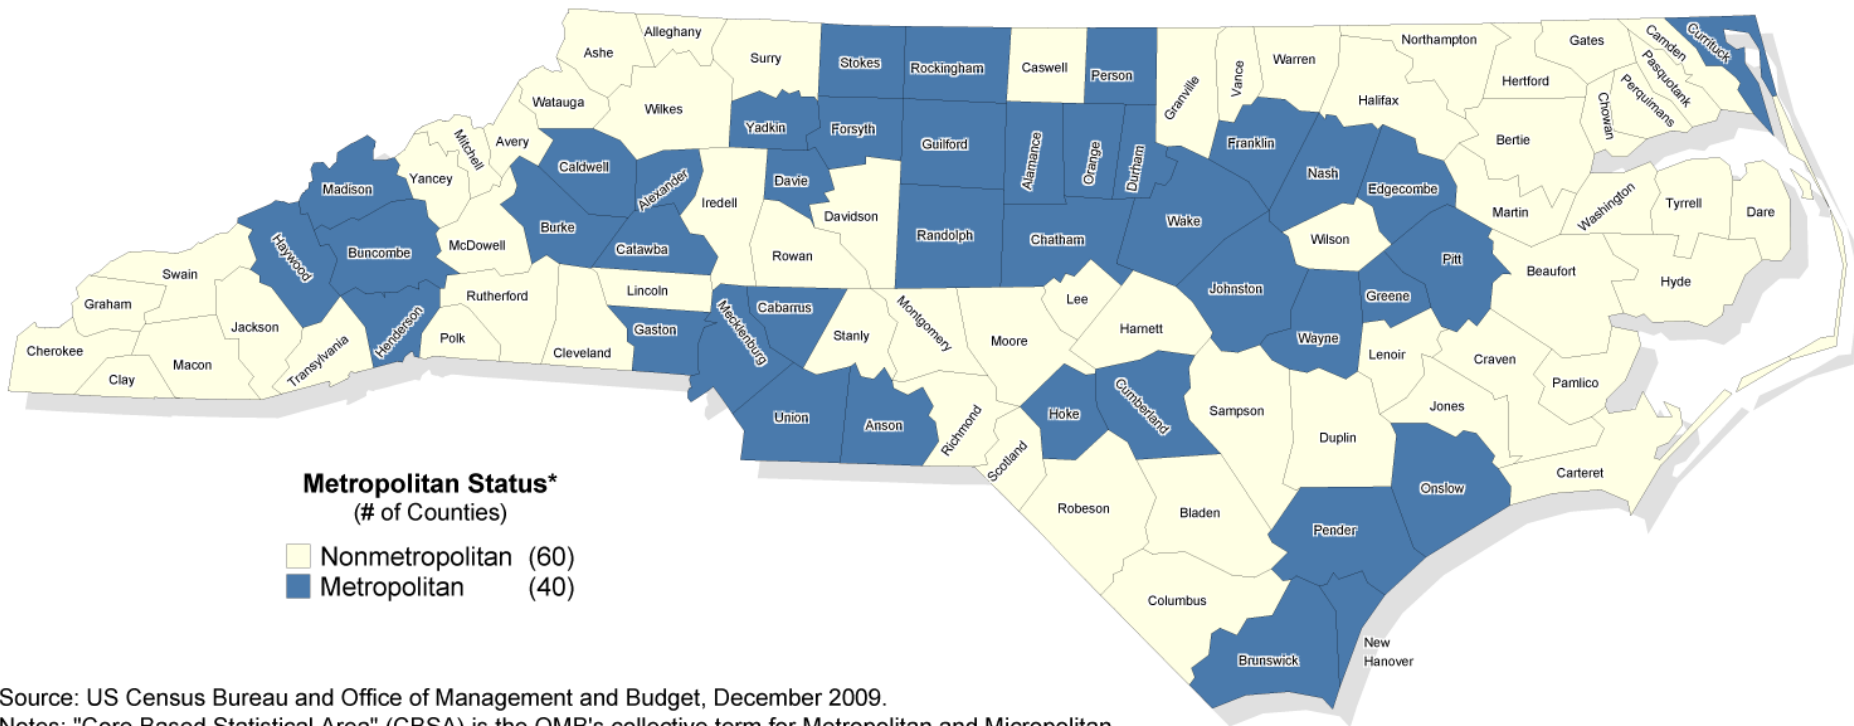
Alleghany
Ashe
Surry
Stokes
Rockingham
Caswell
Person
Granville
Vance
Warren
Northampton
Gates
Camden
Currituck
Hertford
Pasquotank
Perquimans
Chowan
Watauga
Wilkes
Yadkin
Forsyth
Guilford
Alamance
Orange
Durham
Franklin
Halifax
Bertie
Mitchell
Avery
Caldwell
Alexander
Davie
Iredell
Nash
Edgecombe
Martin
Washington
Tyrrell
Dare
Madison
Yancey
Burke
Catawba
Davidson
Randolph
Chatham
Wake
Wilson
Pitt
Beaufort
Hyde
Haywood
Buncombe
McDowell
Rowan
Swain
Graham
Rutherford
Lincoln
Cabarrus
Lee
Johnston
Greene
Jackson
Henderson
Polk
Cleveland
Gaston
Mecklenburg
Stanly
Montgomery
Moore
Harnett
Wayne
Lenoir
Craven
Pamlico
Cherokee
Clay
Macon
Transylvania
Union
Anson
Richmond
Hoke
Cumberland
Sampson
Duplin
Jones
Scotland
Carteret
Onslow
Robeson
Bladen
Pender
Columbus
Brunswick
New Hanover

Metropolitan Status*
(# of Counties)
Nonmetropolitan (60)
Metropolitan (40)

Source: US Census Bureau and Office of Management and Budget, December 2009.
Notes: "Core Based Statistical Area" (CBSA) is the OMB's collective term for Metropolitan and Micropolitan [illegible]